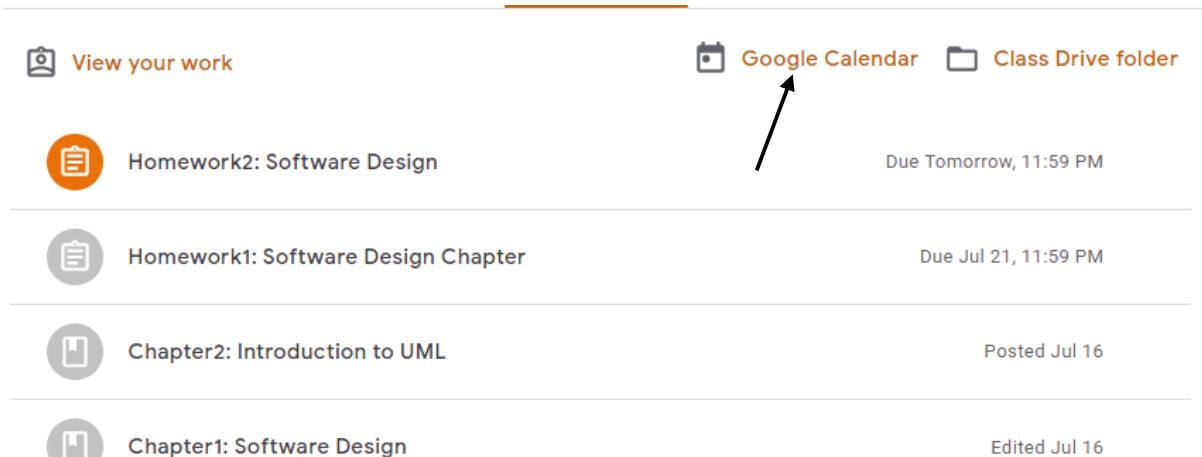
View your work

Google Calendar

Class Drive folder

Homework2: Software Design

Due Tomorrow, 11:59 PM

Homework1: Software Design Chapter

Due Jul 21, 11:59 PM

Chapter2: Introduction to UML

Posted Jul 16

Chapter1: Software Design

Edited Jul 16